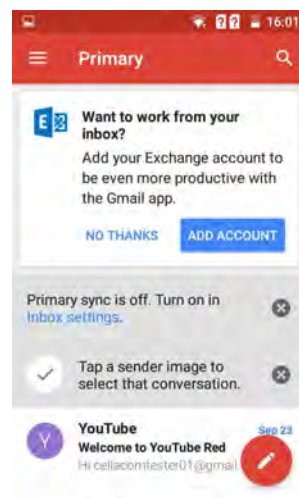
16:01

Primary

Want to work from your inbox?
Add your Exchange account to be even more productive with the Gmail app.

NO THANKS

ADD ACCOUNT

Primary sync is off. Turn on in Inbox settings.

Tap a sender image to select that conversation.

Y

YouTube
Welcome to YouTube Red
Hi cellacomtester01@gmail

Sep 23